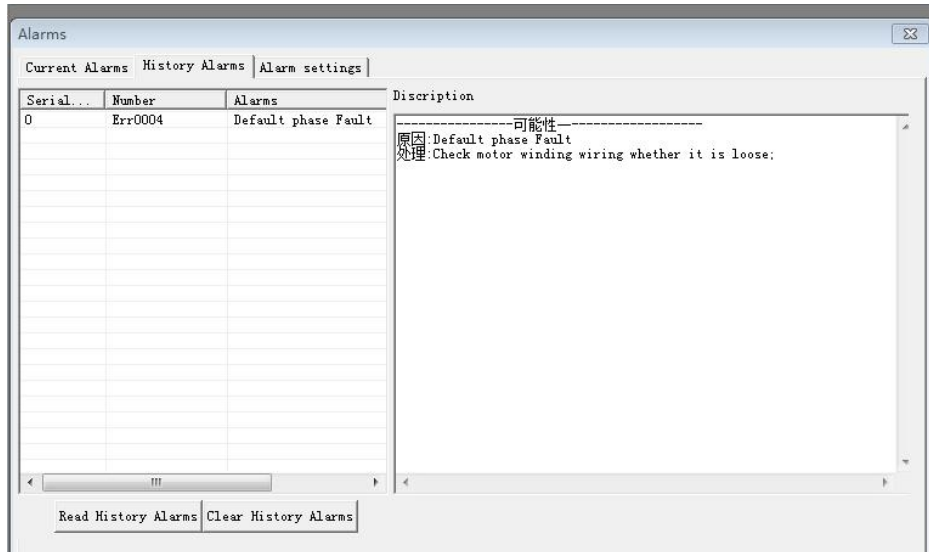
Alarms

Current Alarms | History Alarms | Alarm settings

| Serial... | Number | Alarms |
|---|---|---|
| 0 | Err0004 | Default phase Fault |

Discription

----------------可能性—------------------
原因:Default phase Fault
处理:Check motor winding wiring whether it is loose;

Read History Alarms | Clear History Alarms